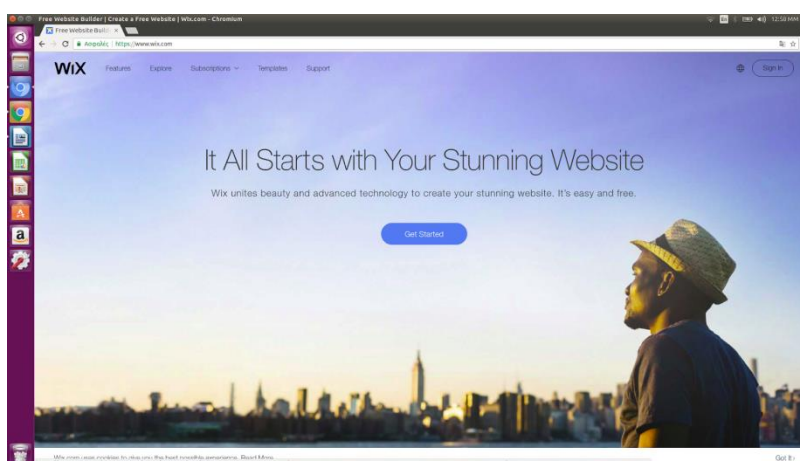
Free Website Builder | Create a Free Website | Wix.com - Chromium

12:58 ΜΜ

Free Website Build ×

Ασφαλής | https://www.wix.com

WiX Features Explore Subscriptions Templates Support

Sign In

It All Starts with Your Stunning Website

Wix unites beauty and advanced technology to create your stunning website. It's easy and free.

Get Started

Wix.com uses cookies to give you the best possible experience. Read More

Got It